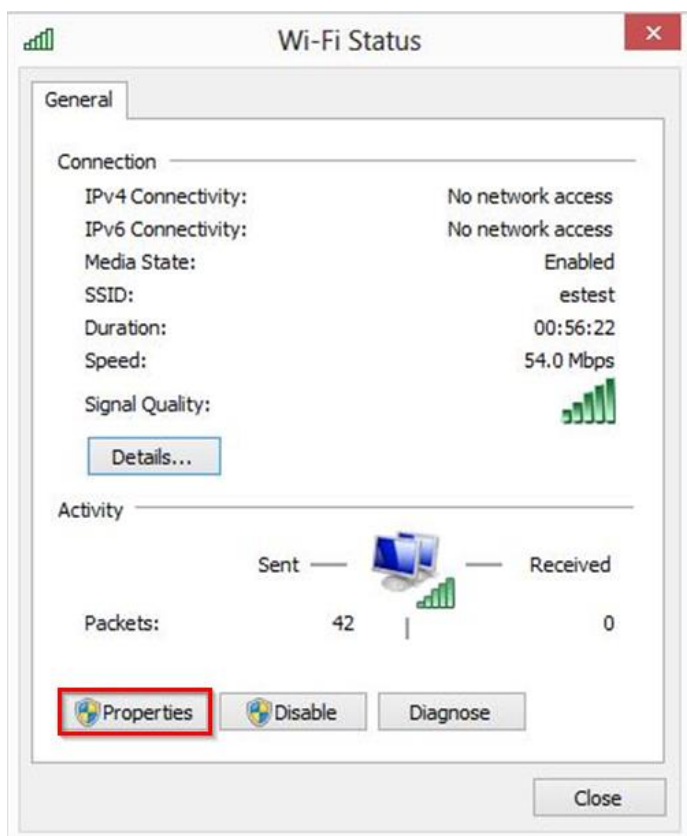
Wi-Fi Status

General

Connection

| | |
|---|---|
| IPv4 Connectivity: | No network access |
| IPv6 Connectivity: | No network access |
| Media State: | Enabled |
| SSID: | estest |
| Duration: | 00:56:22 |
| Speed: | 54.0 Mbps |
| Signal Quality: | |

Details...

Activity

Sent — — Received

Packets: 42 | 0

Properties Disable Diagnose

Close